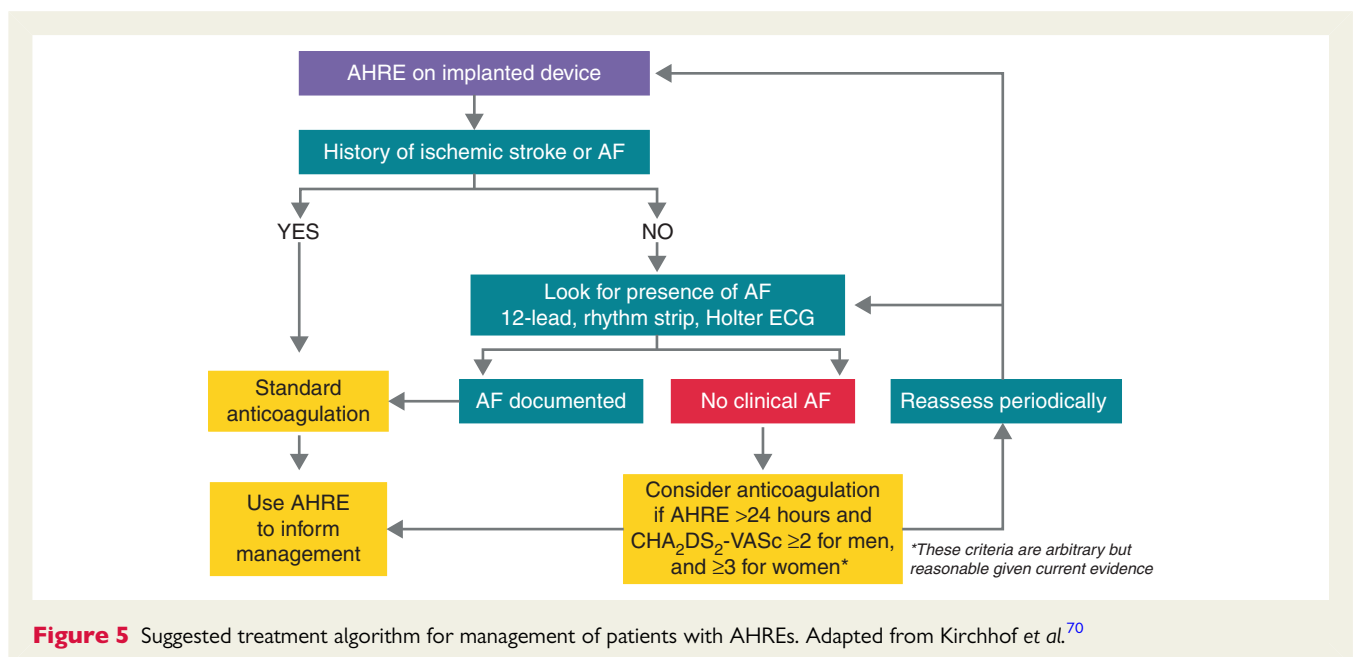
AHRE on implanted device

History of ischemic stroke or AF

YES

NO

Look for presence of AF
12-lead, rhythm strip, Holter ECG

Standard anticoagulation

AF documented

No clinical AF

Reassess periodically

Use AHRE to inform management

Consider anticoagulation if AHRE >24 hours and $CHA_2DS_2$-VASc ≥2 for men, and ≥3 for women*

*These criteria are arbitrary but reasonable given current evidence

**Figure 5** Suggested treatment algorithm for management of patients with AHREs. Adapted from Kirchhof *et al.*$^{70}$